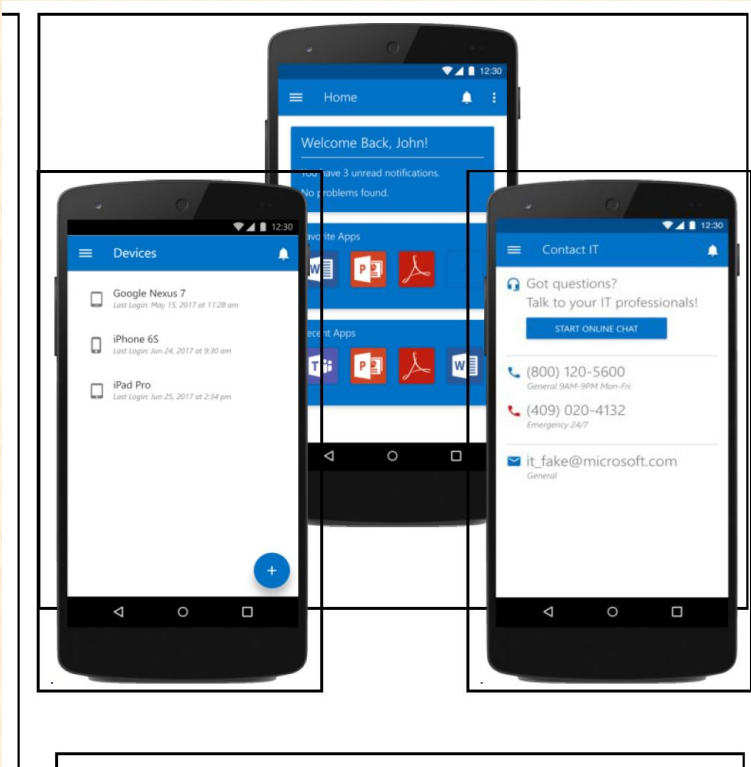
12:30

Home

Welcome Back, John!

You have 3 unread notifications.
No problems found.

Favorite Apps

Recent Apps

12:30

Devices

Google Nexus 7
Last Login: May 15, 2017 at 11:28 am

iPhone 6S
Last Login: Jun 24, 2017 at 9:30 am

iPad Pro
Last Login: Jun 25, 2017 at 2:34 pm

12:30

Contact IT

Got questions?
Talk to your IT professionals!

START ONLINE CHAT

(800) 120-5600
General 9AM-9PM Mon-Fri

(409) 020-4132
Emergency 24/7

it_fake@microsoft.com
General